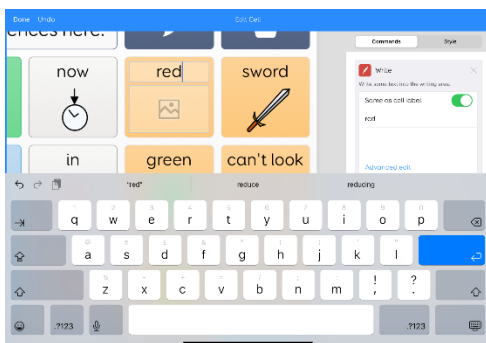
Done Undo

Edit Cell

ences here.

now

red

sword

in

green

can't look

Commands

Style

Write

Write some text into the writing area.

Same as cell label

red

Advanced edit

"red"

reduce

reducing

q w e r t y u i o p

a s d f g h j k l

z x c v b n m ! ?

.?123

.?123